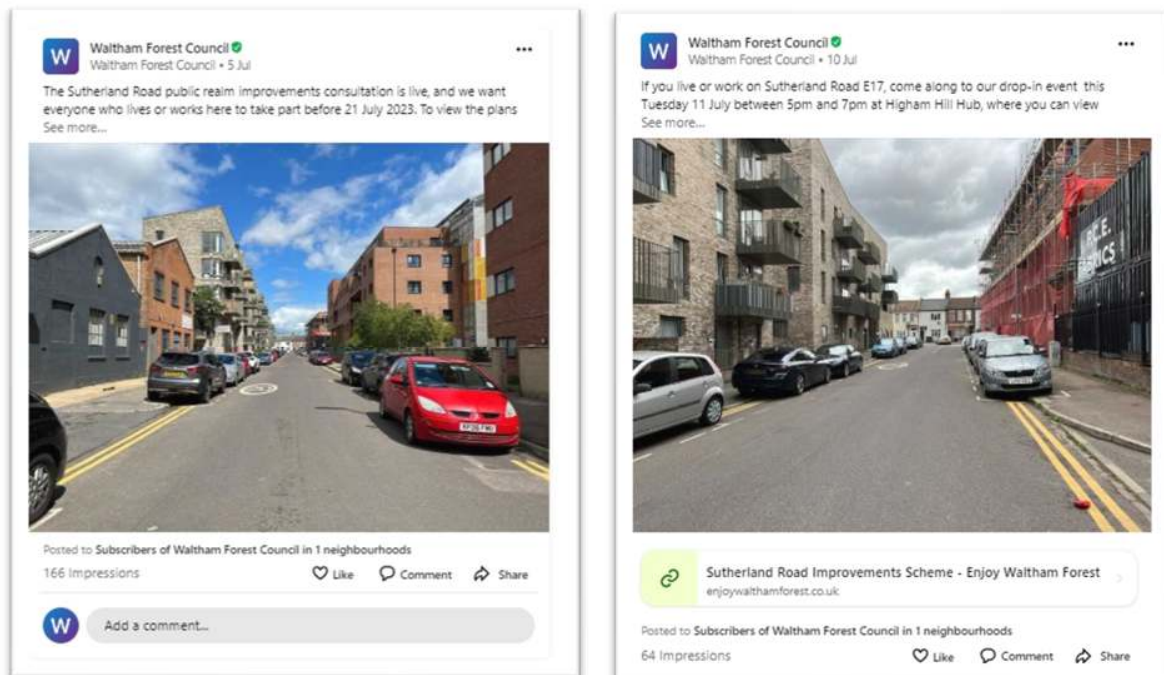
W

Waltham Forest Council
Waltham Forest Council • 5 Jul

The Sutherland Road public realm improvements consultation is live, and we want everyone who lives or works here to take part before 21 July 2023. To view the plans
See more...

KF06 FMC

Posted to Subscribers of Waltham Forest Council in 1 neighbourhoods
166 Impressions

Like Comment Share

W
Add a comment...

W

Waltham Forest Council
Waltham Forest Council • 10 Jul

If you live or work on Sutherland Road E17, come along to our drop-in event this Tuesday 11 July between 5pm and 7pm at Higham Hill Hub, where you can view
See more...

R.C.E.
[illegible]ICS

Sutherland Road Improvements Scheme - Enjoy Waltham Forest
enjoywalthamforest.co.uk

Posted to Subscribers of Waltham Forest Council in 1 neighbourhoods
64 Impressions

Like Comment Share